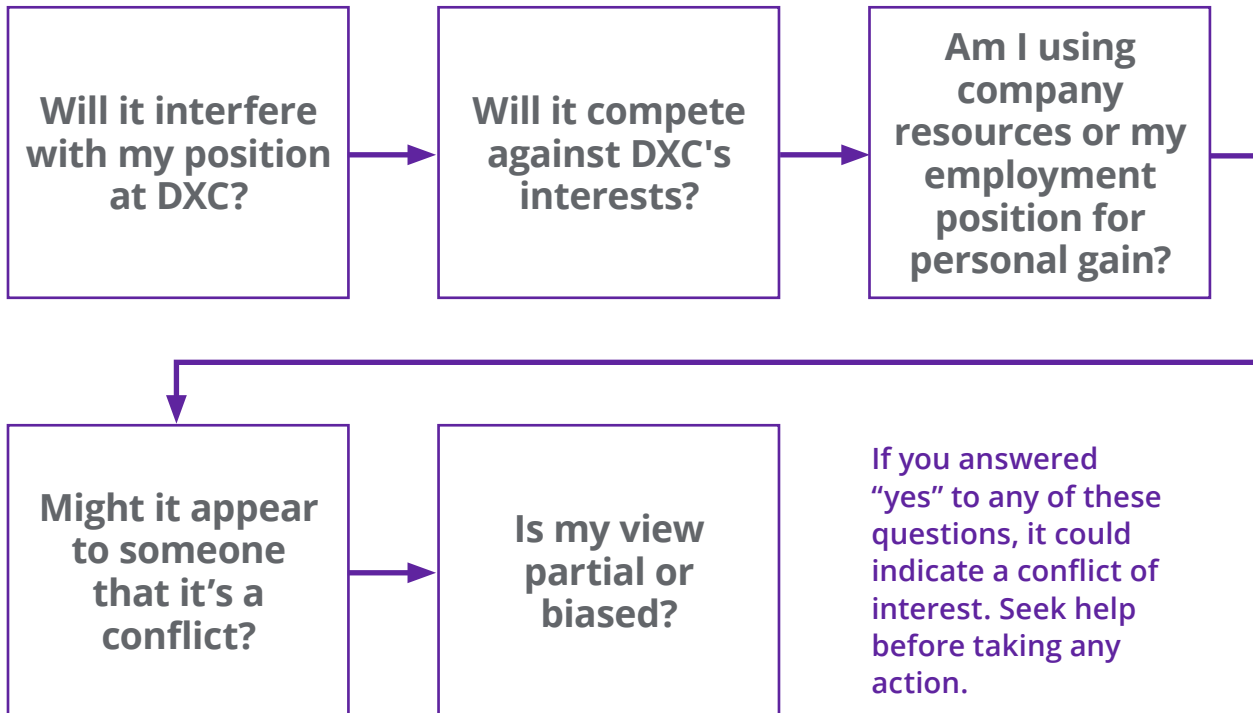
Will it interfere with my position at DXC?

Will it compete against DXC's interests?

Am I using company resources or my employment position for personal gain?

Might it appear to someone that it’s a conflict?

Is my view partial or biased?

If you answered “yes” to any of these questions, it could indicate a conflict of interest. Seek help before taking any action.